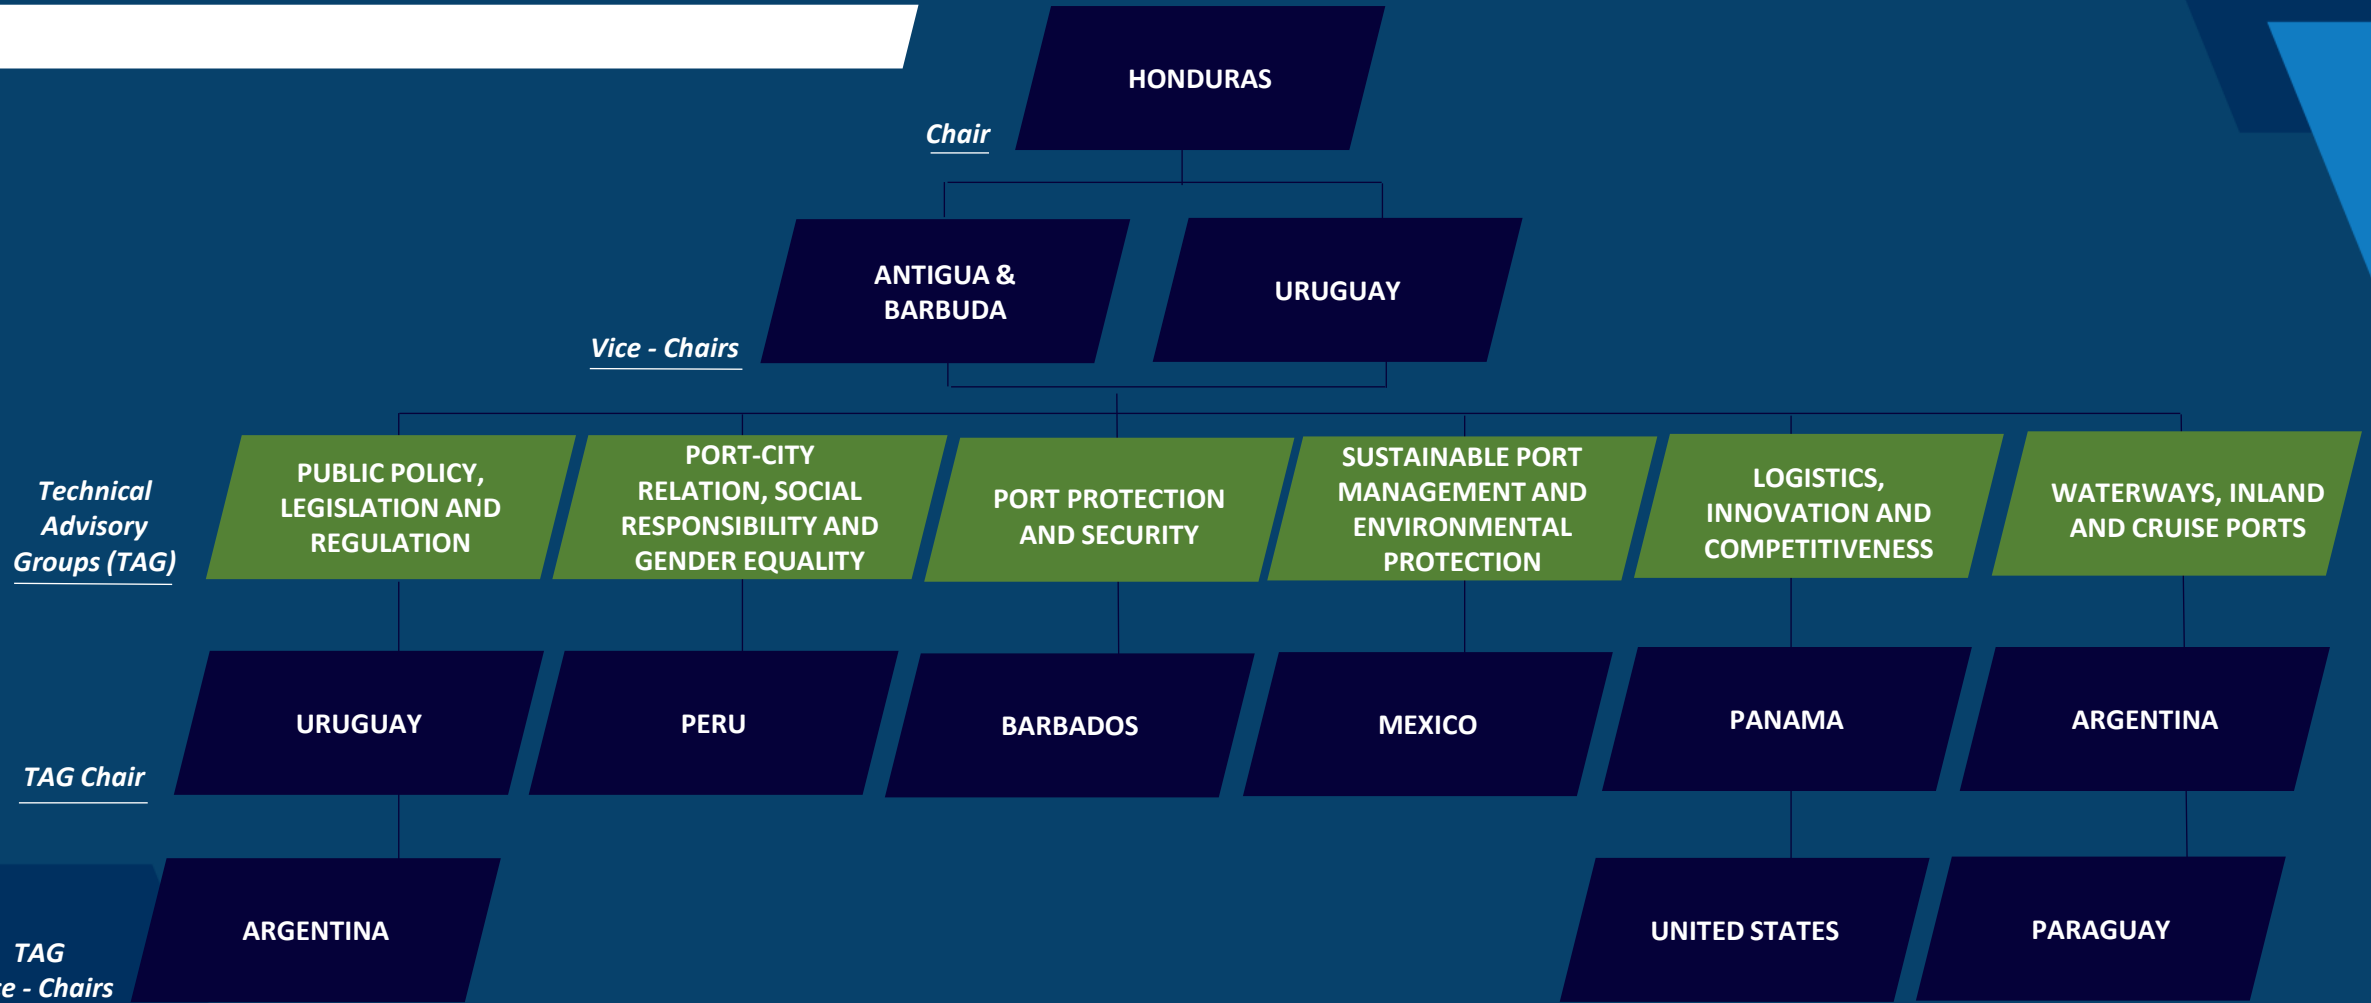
Chair

HONDURAS

Vice - Chairs

ANTIGUA & BARBUDA

URUGUAY

Technical Advisory Groups (TAG)

PUBLIC POLICY, LEGISLATION AND REGULATION

PORT-CITY RELATION, SOCIAL RESPONSIBILITY AND GENDER EQUALITY

PORT PROTECTION AND SECURITY

SUSTAINABLE PORT MANAGEMENT AND ENVIRONMENTAL PROTECTION

LOGISTICS, INNOVATION AND COMPETITIVENESS

WATERWAYS, INLAND AND CRUISE PORTS

TAG Chair

URUGUAY

PERU

BARBADOS

MEXICO

PANAMA

ARGENTINA

TAG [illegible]e - Chairs

ARGENTINA

UNITED STATES

PARAGUAY